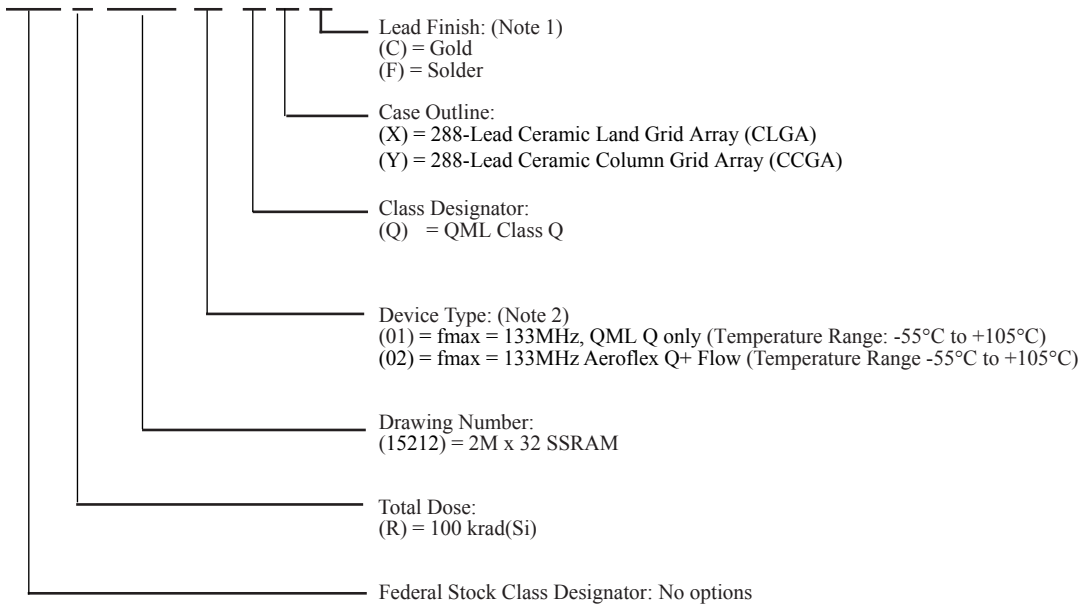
Lead Finish: (Note 1)
(C) = Gold
(F) = Solder

Case Outline:
(X) = 288-Lead Ceramic Land Grid Array (CLGA)
(Y) = 288-Lead Ceramic Column Grid Array (CCGA)

Class Designator:
(Q) = QML Class Q

Device Type: (Note 2)
(01) = fmax = 133MHz, QML Q only (Temperature Range: -55°C to +105°C)
(02) = fmax = 133MHz Aeroflex Q+ Flow (Temperature Range -55°C to +105°C)

Drawing Number:
(15212) = 2M x 32 SSRAM

Total Dose:
(R) = 100 krad(Si)

Federal Stock Class Designator: No options